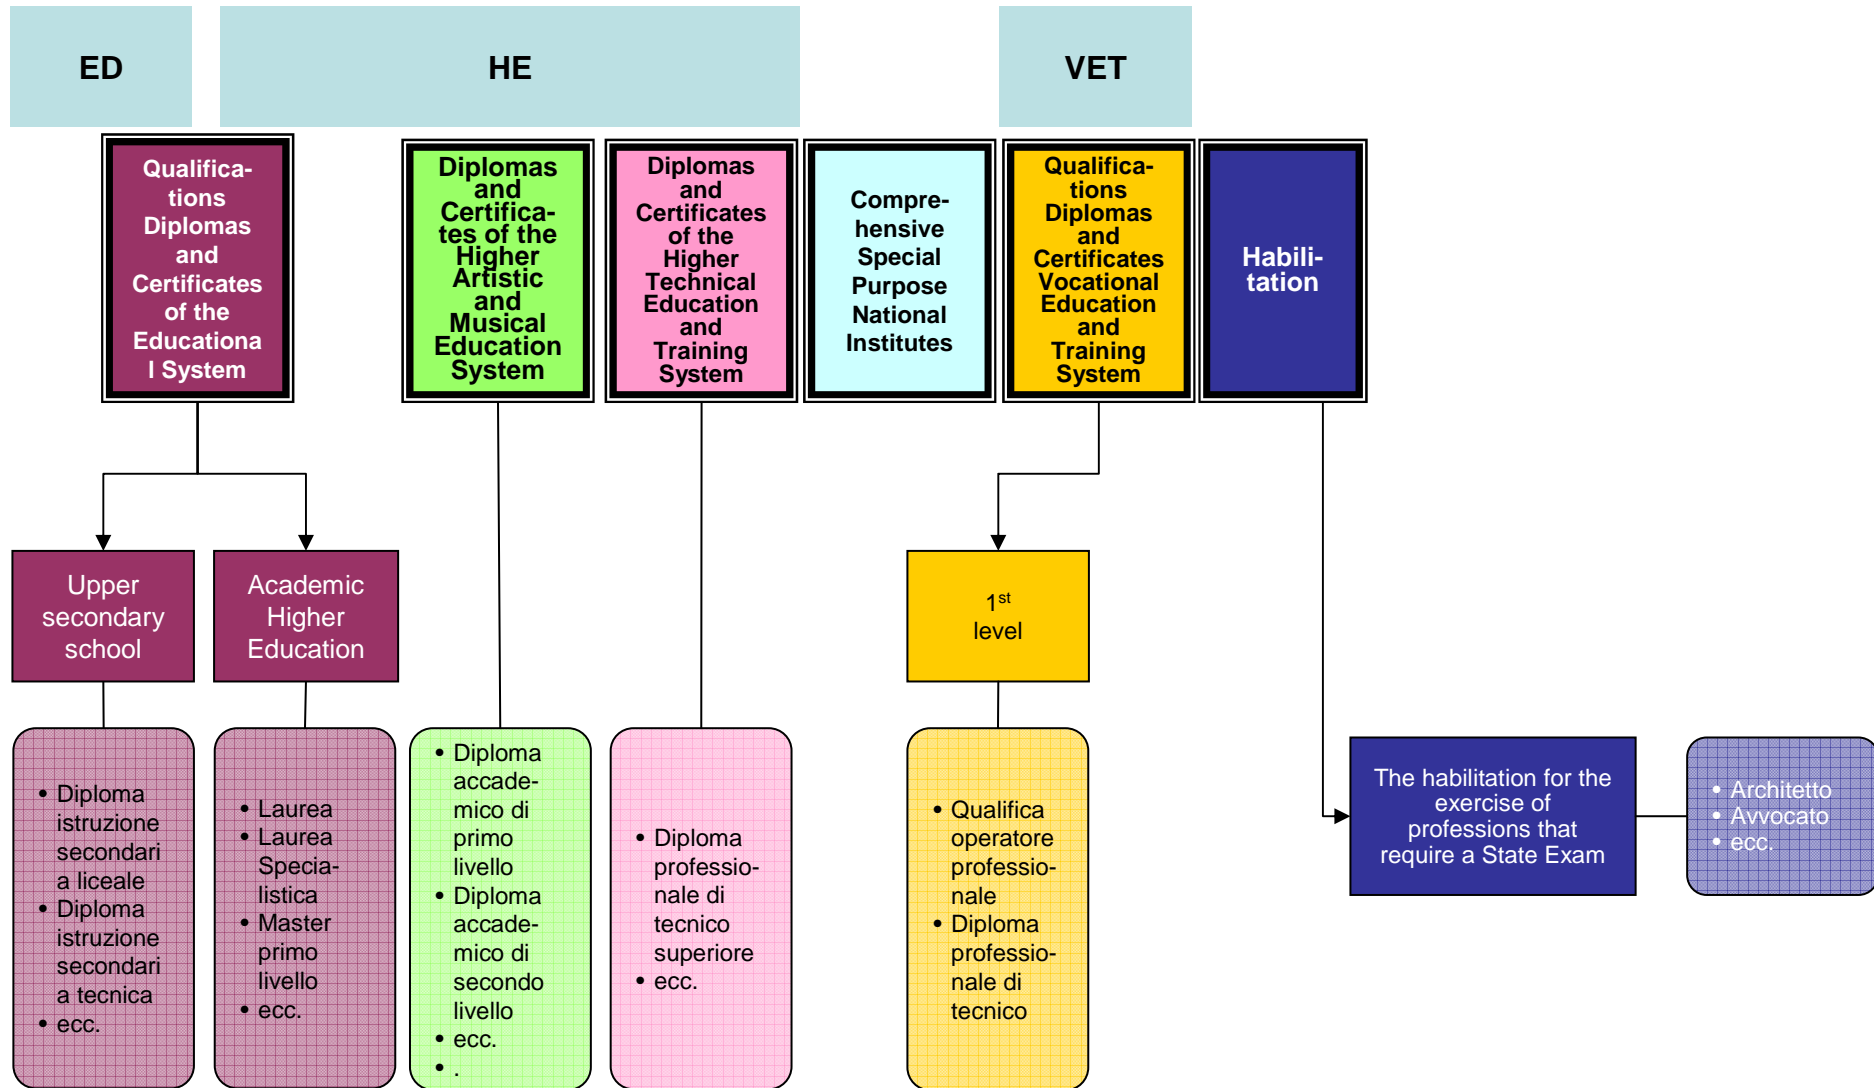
ED

HE

VET

Qualifications Diplomas and Certificates of the Educational System

Diplomas and Certificates of the Higher Artistic and Musical Education System

Diplomas and Certificates of the Higher Technical Education and Training System

Comprehensive Special Purpose National Institutes

Qualifications Diplomas and Certificates Vocational Education and Training System

Habilitation

Upper secondary school

Academic Higher Education

$1^{st}$ level

- Diploma istruzione secondaria liceale
- Diploma istruzione secondaria tecnica
- ecc.

- Laurea
- Laurea Specialistica
- Master primo livello
- ecc.

- Diploma accademico di primo livello
- Diploma accademico di secondo livello
- ecc.
- .

- Diploma professionale di tecnico superiore
- ecc.

- Qualifica operatore professionale
- Diploma professionale di tecnico

The habilitation for the exercise of professions that require a State Exam

- Architetto
- Avvocato
- ecc.